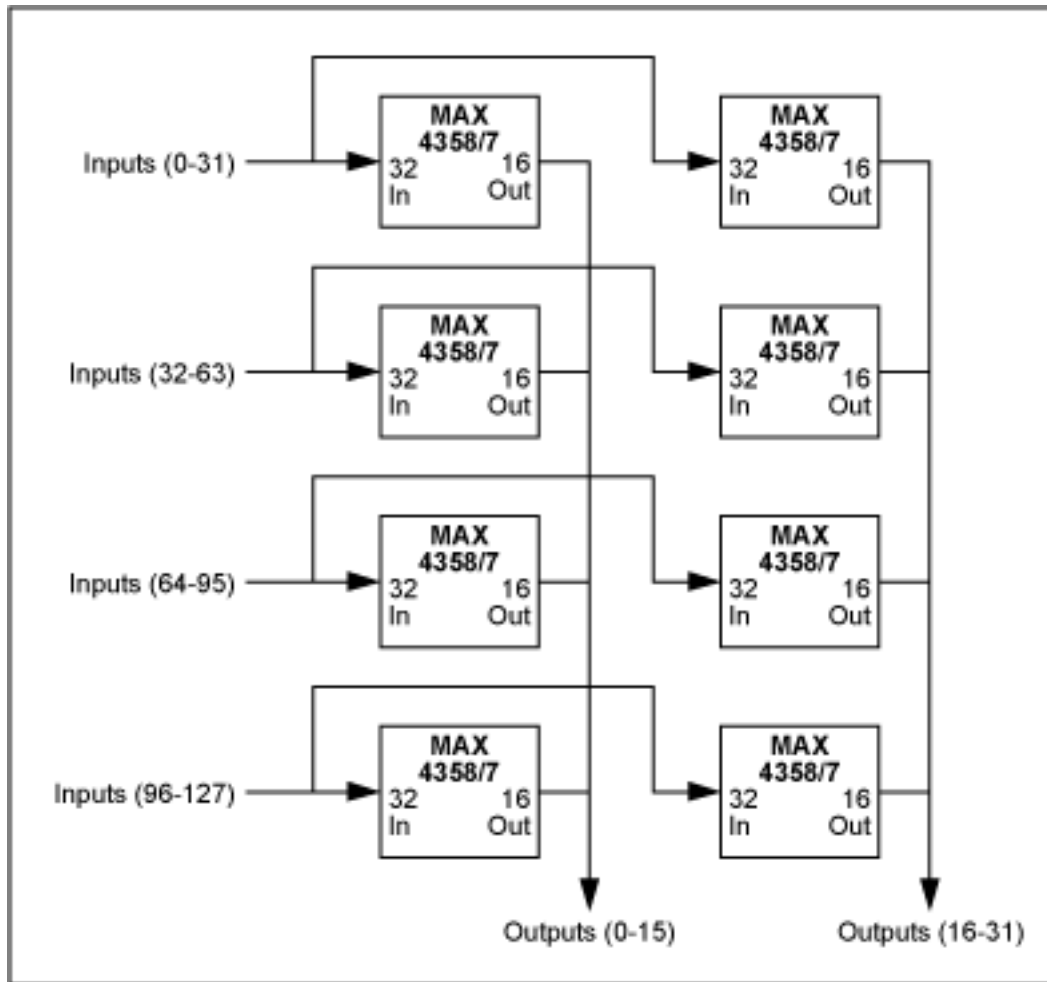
Inputs (0-31)

MAX 4358/7
32 In
16 Out

MAX 4358/7
32 In
16 Out

Inputs (32-63)

MAX 4358/7
32 In
16 Out

MAX 4358/7
32 In
16 Out

Inputs (64-95)

MAX 4358/7
32 In
16 Out

MAX 4358/7
32 In
16 Out

Inputs (96-127)

MAX 4358/7
32 In
16 Out

MAX 4358/7
32 In
16 Out

Outputs (0-15)

Outputs (16-31)